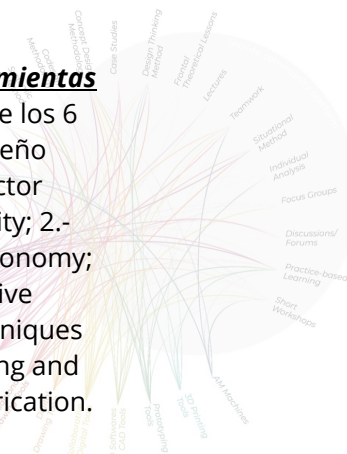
mientas
e los 6
eño
ctor
ity; 2.-
onomy;
ive
niques
ng and
rication.

Case Studies
Design Thinking Method
Frontal Theoretical Lessons
Lectures
Teamwork
Situational Method
Individual Analysis
Focus Groups
Discussions/ Forums
Practice-based Learning
Short Workshops
AM Machines
3D Printing Tools
Prototyping Tools
Softwares CAD Tools
Drawing
Concept Design Methodologies
Codesign Methodologies